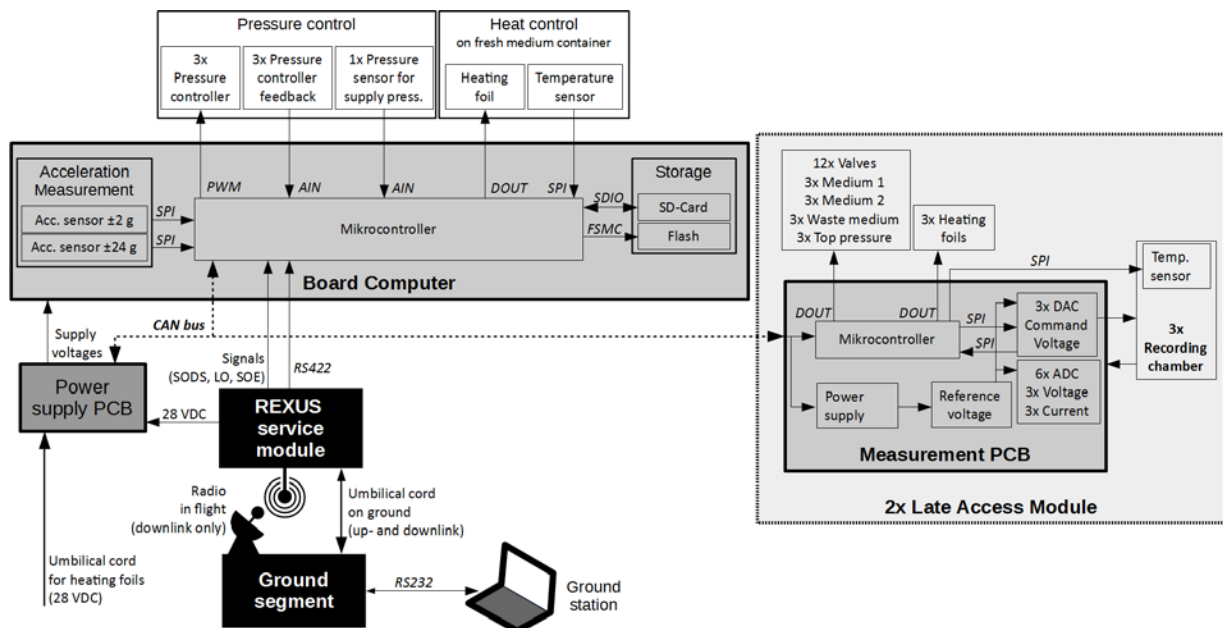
Pressure control

3x Pressure controller

3x Pressure controller feedback

1x Pressure sensor for supply press.

Heat control
on fresh medium container

Heating foil

Temperature sensor

Acceleration Measurement

Acc. sensor ±2 g

Acc. sensor ±24 g

SPI

SPI

PWM

AIN

AIN

DOUT

SPI

SDIO

FSMC

Mikrocontroller

Storage

SD-Card

Flash

Board Computer

12x Valves
3x Medium 1
3x Medium 2
3x Waste medium
3x Top pressure

3x Heating foils

SPI

Temp. sensor

DOUT

DOUT

SPI

SPI

Mikrocontroller

3x DAC Command Voltage

3x Recording chamber

6x ADC
3x Voltage
3x Current

Power supply

Reference voltage

Measurement PCB

2x Late Access Module

CAN bus

Supply voltages

Power supply PCB

Signals (SODS, LO, SOE)

RS422

28 VDC

REXUS service module

Radio in flight (downlink only)

Umbilical cord on ground (up- and downlink)

Umbilical cord for heating foils (28 VDC)

Ground segment

RS232

Ground station